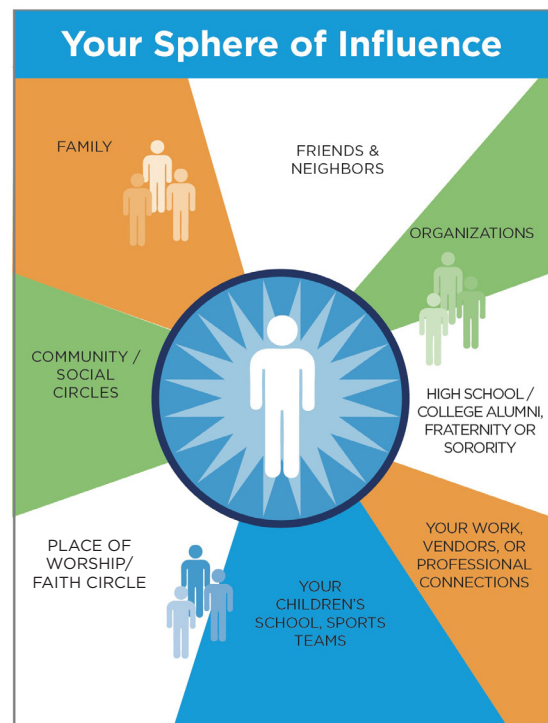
Your Sphere of Influence

FAMILY

FRIENDS & NEIGHBORS

ORGANIZATIONS

COMMUNITY / SOCIAL CIRCLES

HIGH SCHOOL / COLLEGE ALUMNI, FRATERNITY OR SORORITY

PLACE OF WORSHIP/ FAITH CIRCLE

YOUR CHILDREN'S SCHOOL, SPORTS TEAMS

YOUR WORK, VENDORS, OR PROFESSIONAL CONNECTIONS